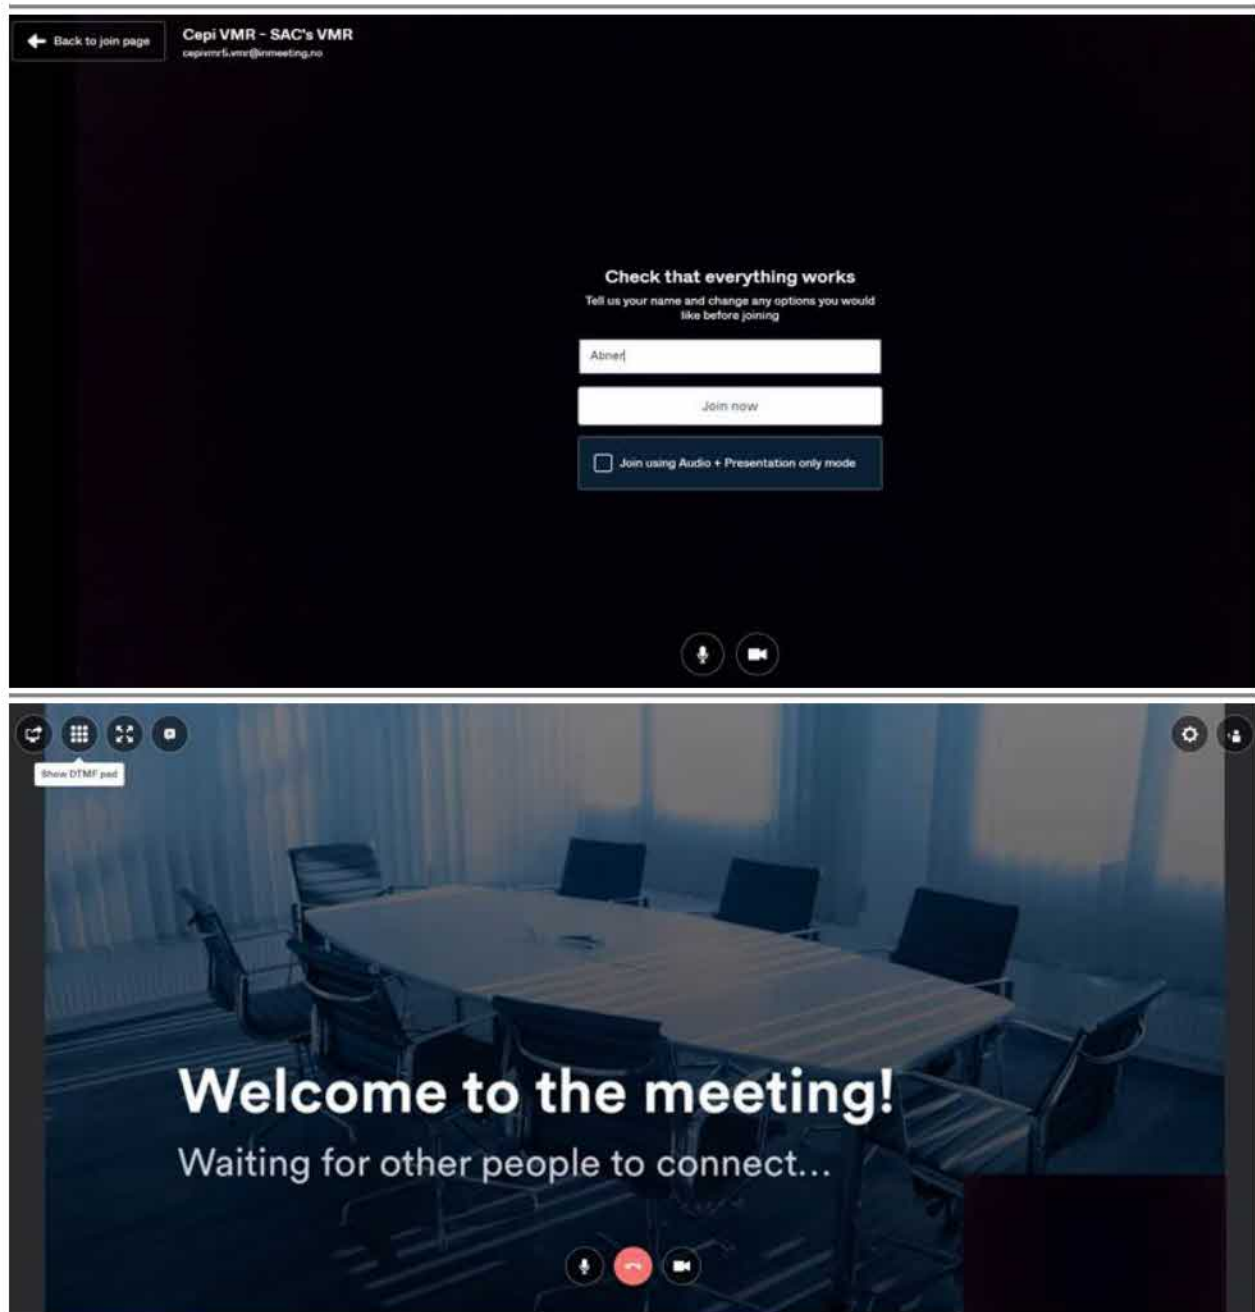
Back to join page

Cepi VMR - SAC's VMR
cepivmr5.vmr@inmeeting.no

Check that everything works

Tell us your name and change any options you would like before joining

Abner

Join now

Join using Audio + Presentation only mode

Show DTMF pad

Welcome to the meeting!

Waiting for other people to connect...